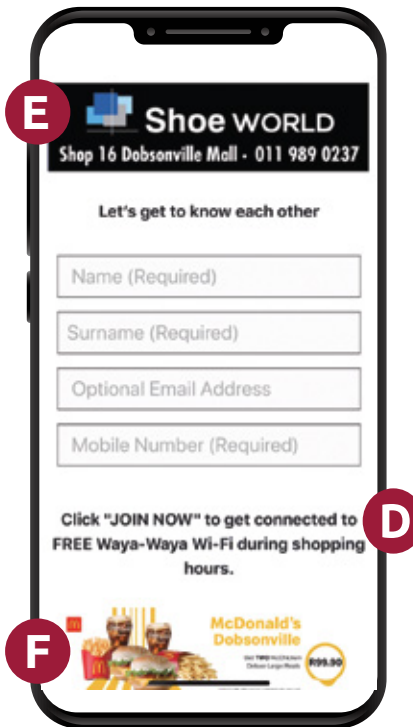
E

Shoe WORLD
Shop 16 Dobsonville Mall - 011 989 0237

Let's get to know each other

Name (Required)

Surname (Required)

Optional Email Address

Mobile Number (Required)

Click "JOIN NOW" to get connected to FREE Waya-Waya Wi-Fi during shopping hours.

D

F

McDonald's Dobsonville

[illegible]

R99.90